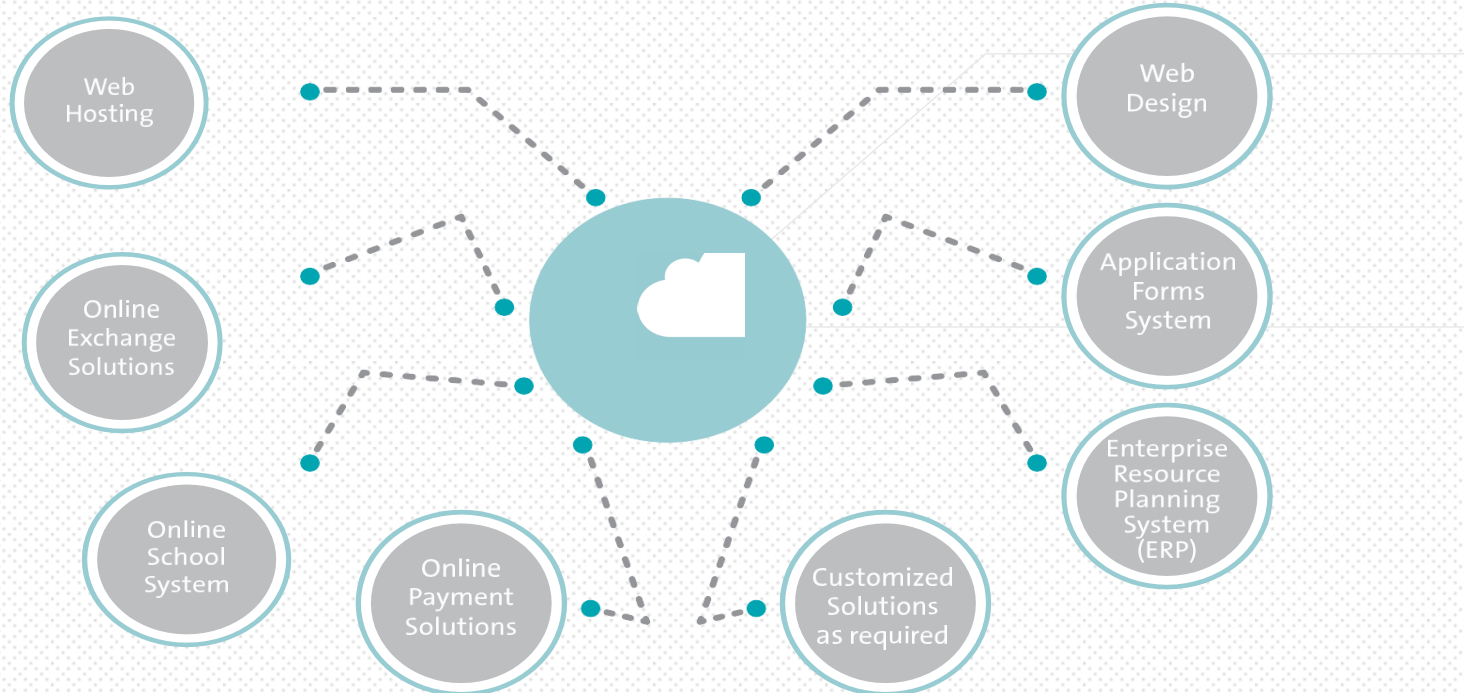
Web Hosting

Web Design

Online Exchange Solutions

Application Forms System

Enterprise Resource Planning System (ERP)

Online School System

Online Payment Solutions

Customized Solutions as required